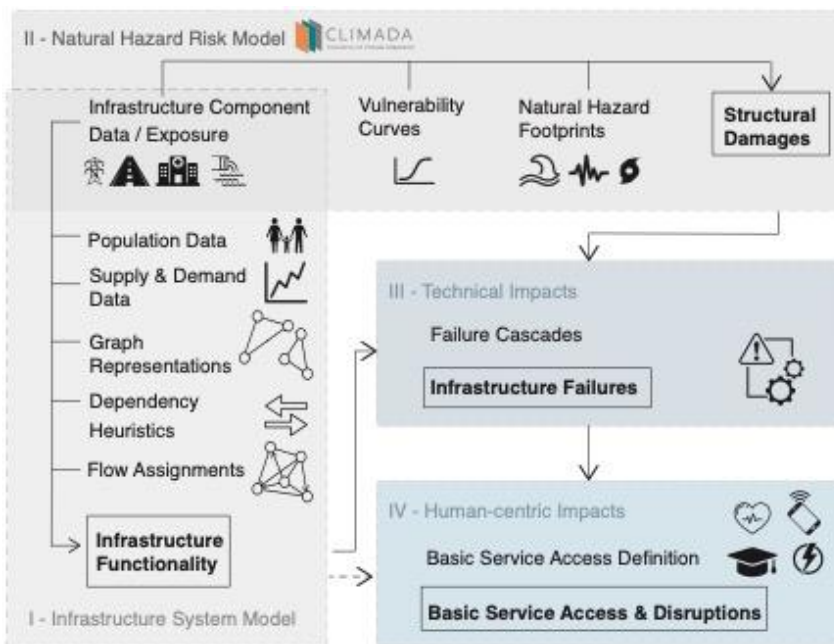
II - Natural Hazard Risk Model CLIMADA

Infrastructure Component Data / Exposure

Vulnerability Curves

Natural Hazard Footprints

Structural Damages

Population Data

Supply & Demand Data

Graph Representations

Dependency Heuristics

Flow Assignments

Infrastructure Functionality

I - Infrastructure System Model

III - Technical Impacts

Failure Cascades

Infrastructure Failures

IV - Human-centric Impacts

Basic Service Access Definition

Basic Service Access & Disruptions